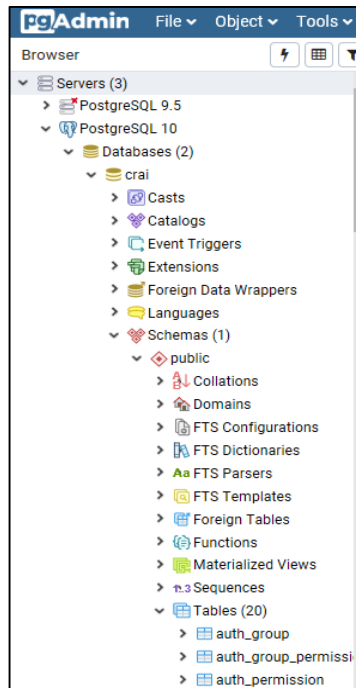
pgAdmin File Object Tools

Browser

Servers (3)
PostgreSQL 9.5
PostgreSQL 10
Databases (2)
crai
Casts
Catalogs
Event Triggers
Extensions
Foreign Data Wrappers
Languages
Schemas (1)
public
Collations
Domains
FTS Configurations
FTS Dictionaries
Aa FTS Parsers
FTS Templates
Foreign Tables
Functions
Materialized Views
1..3 Sequences
Tables (20)
auth_group
auth_group_permissi
auth_permission